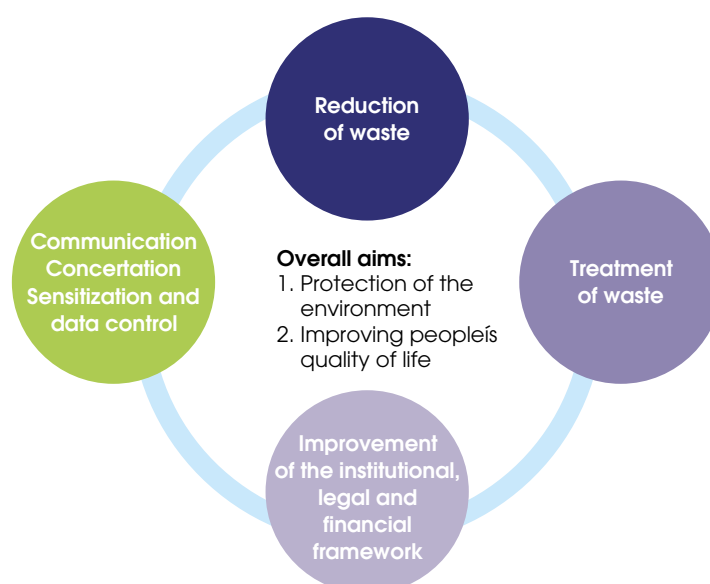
Reduction of waste

Communication Concertation Sensitization and data control

Overall aims:
1. Protection of the environment
2. Improving peopleís quality of life

Treatment of waste

Improvement of the institutional, legal and financial framework